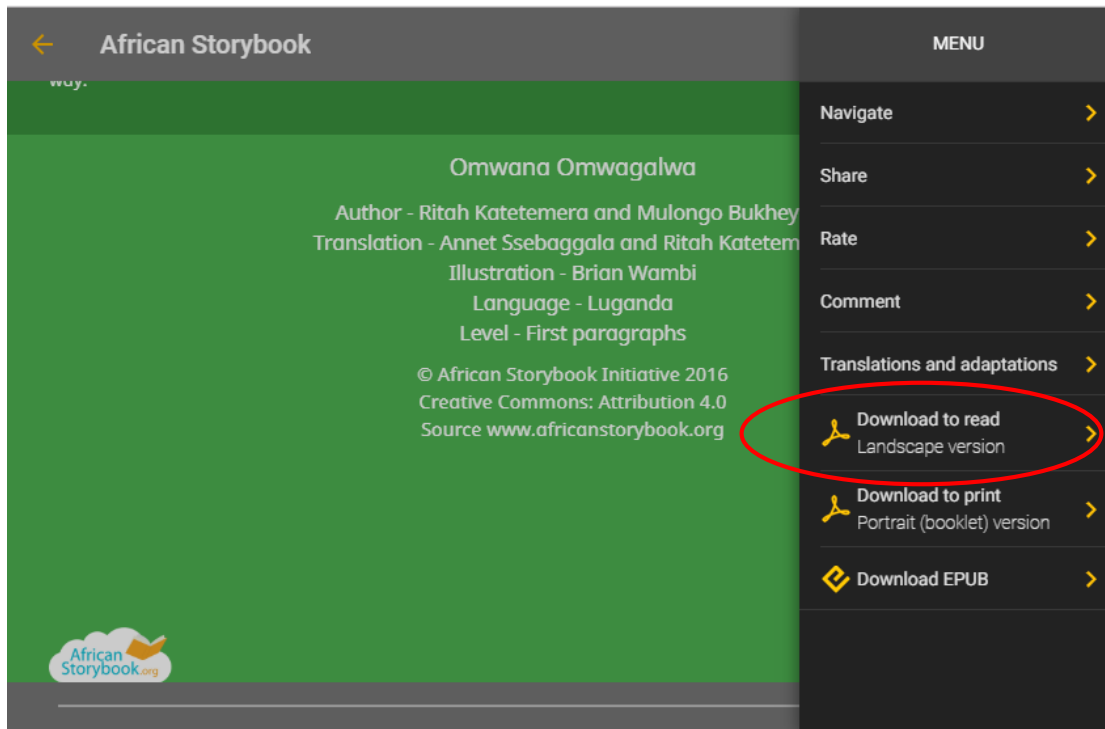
African Storybook

MENU

way.

Omwana Omwagalwa

Author - Ritah Katetemera and Mulongo Bukhey
Translation - Annet Ssebaggala and Ritah Katetem
Illustration - Brian Wambi
Language - Luganda
Level - First paragraphs

© African Storybook Initiative 2016
Creative Commons: Attribution 4.0
Source www.africanstorybook.org

African Storybook.org

Navigate

Share

Rate

Comment

Translations and adaptations

Download to read
Landscape version

Download to print
Portrait (booklet) version

Download EPUB